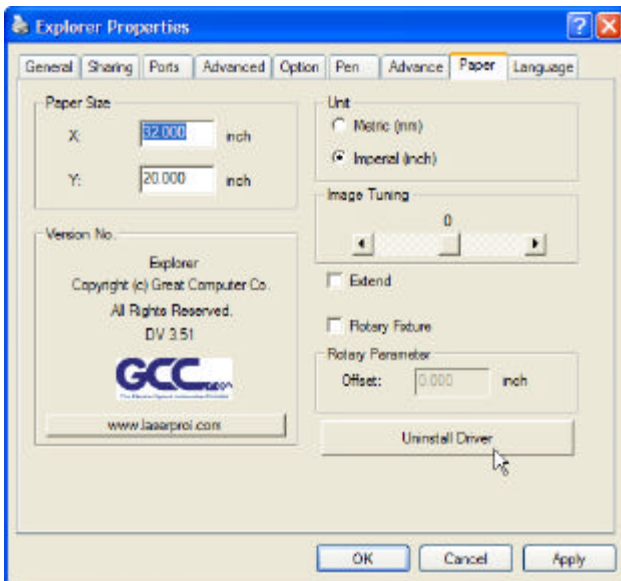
Explorer Properties

General | Sharing | Ports | Advanced | Option | Pen | Advance | Paper | Language

Paper Size
X: 32.000 inch
Y: 20.000 inch

Unit
Metric (mm)
Imperial (inch)

Image Tuning
0

Version No.
Explorer
Copyright (c) Great Computer Co.
All Rights Reserved.
DV 3.51

GCC

www.laserpro.com

Extend

Rotary Fixture

Rotary Parameter
Offset: 0.000 inch

Uninstall Driver

OK | Cancel | Apply